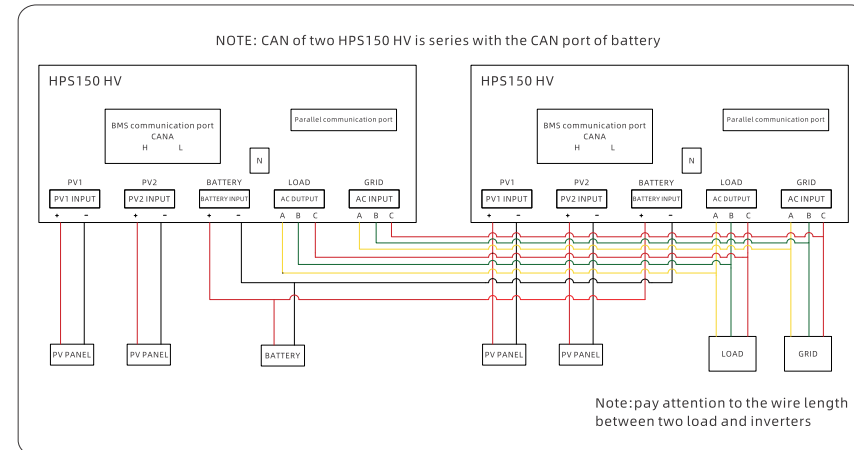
NOTE: CAN of two HPS150 HV is series with the CAN port of battery

HPS150 HV

BMS communication port
CANA
H L

Parallel communication port

N

PV1
PV1 INPUT
+ -

PV2
PV2 INPUT
+ -

BATTERY
BATTERY INPUT
+ -

LOAD
AC OUTPUT
A B C

GRID
AC INPUT
A B C

HPS150 HV

BMS communication port
CANA
H L

Parallel communication port

N

PV1
PV1 INPUT
+ -

PV2
PV2 INPUT
+ -

BATTERY
BATTERY INPUT
+ -

LOAD
AC OUTPUT
A B C

GRID
AC INPUT
A B C

PV PANEL

PV PANEL

BATTERY

PV PANEL

PV PANEL

LOAD

GRID

Note:pay attention to the wire length between two load and inverters